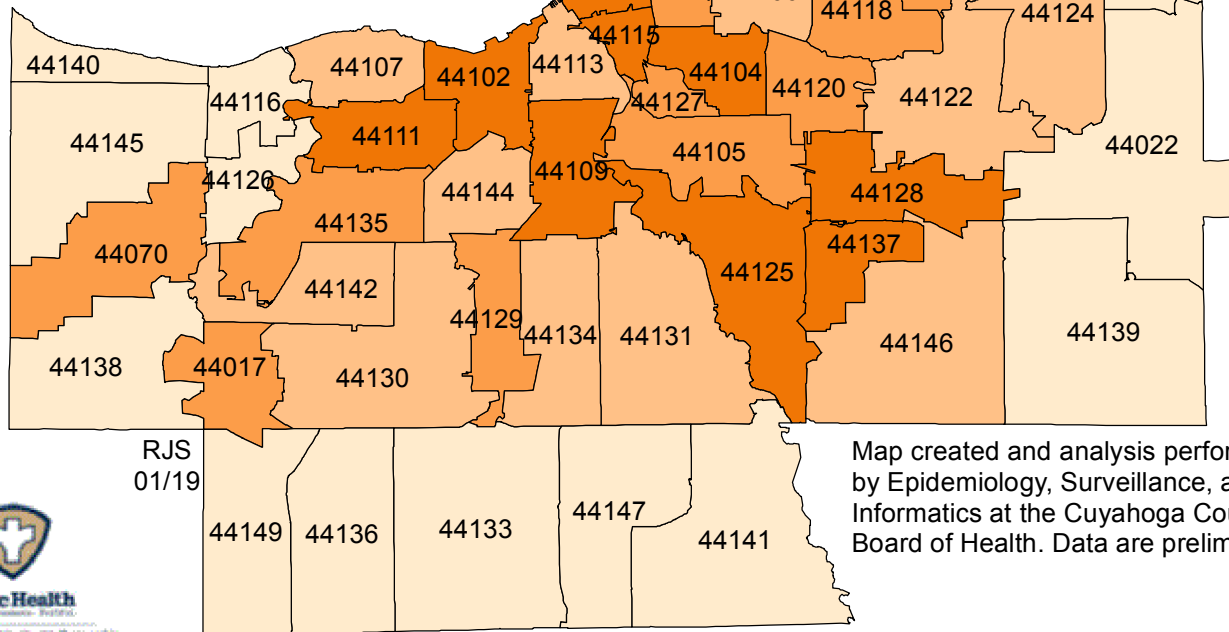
44118
44124
44140
44107
44102
44113
44115
44104
44120
44116
44127
44122
44145
44111
44105
44022
44126
44144
44109
44128
44135
44137
44070
44125
44142
44129
44134
44131
44146
44139
44138
44017
44130
RJS
01/19
44149
44136
44133
44147
44141
Map created and analysis perfor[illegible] by Epidemiology, Surveillance, a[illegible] Informatics at the Cuyahoga Cou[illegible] Board of Health. Data are prelim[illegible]
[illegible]c Health